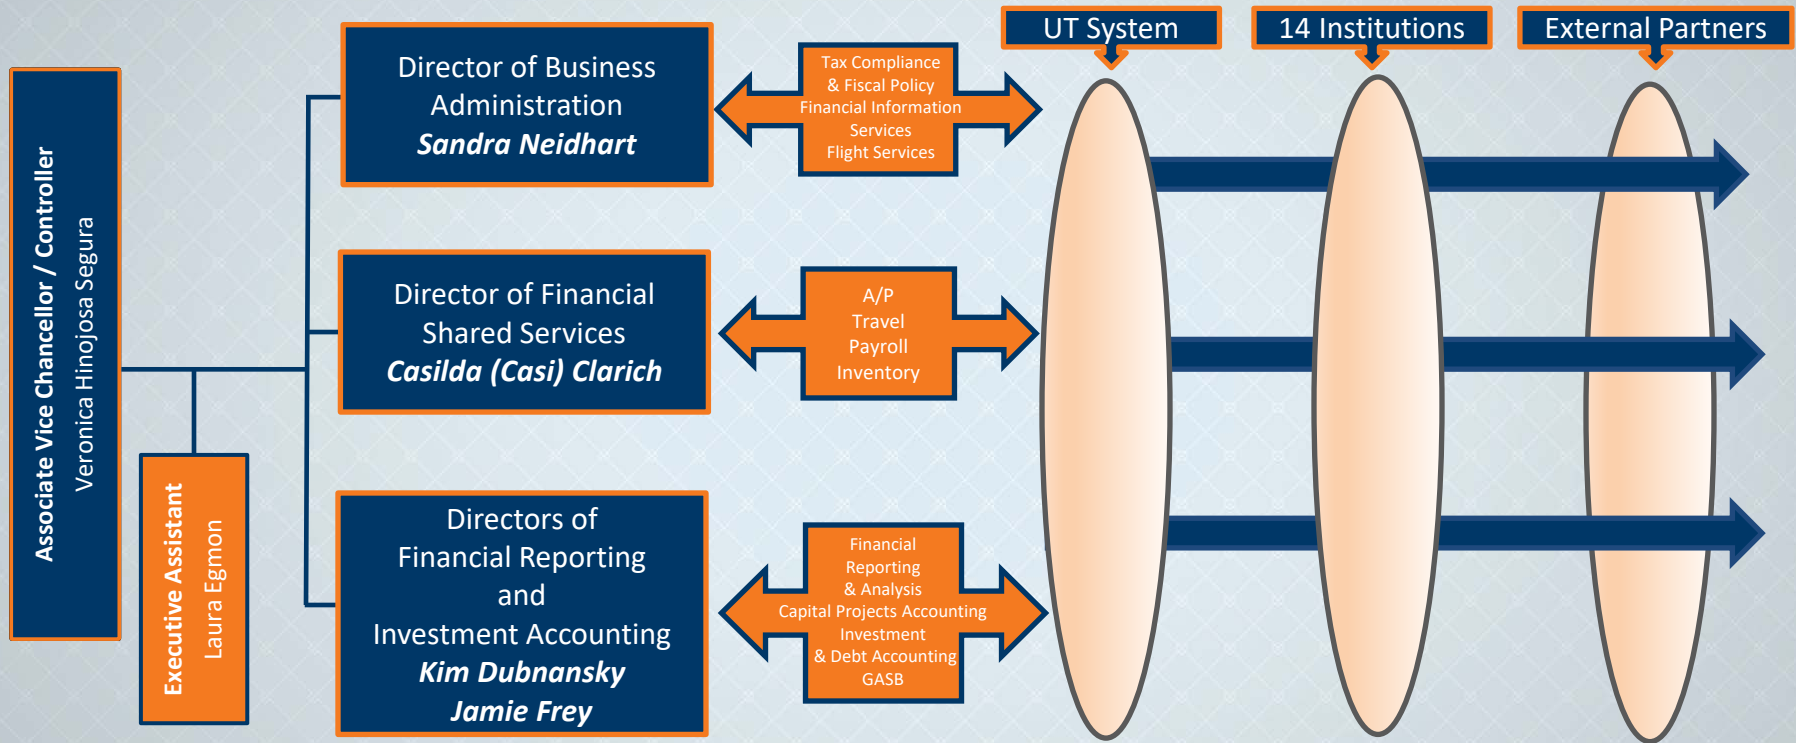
Associate Vice Chancellor / Controller
Veronica Hinojosa Segura

Executive Assistant
Laura Egmon

Director of Business Administration
Sandra Neidhart

Tax Compliance & Fiscal Policy
Financial Information Services
Flight Services

Director of Financial Shared Services
Casilda (Casi) Clarich

A/P
Travel
Payroll
Inventory

Directors of Financial Reporting and Investment Accounting
Kim Dubnansky
Jamie Frey

Financial Reporting & Analysis
Capital Projects Accounting
Investment & Debt Accounting
GASB

UT System

14 Institutions

External Partners